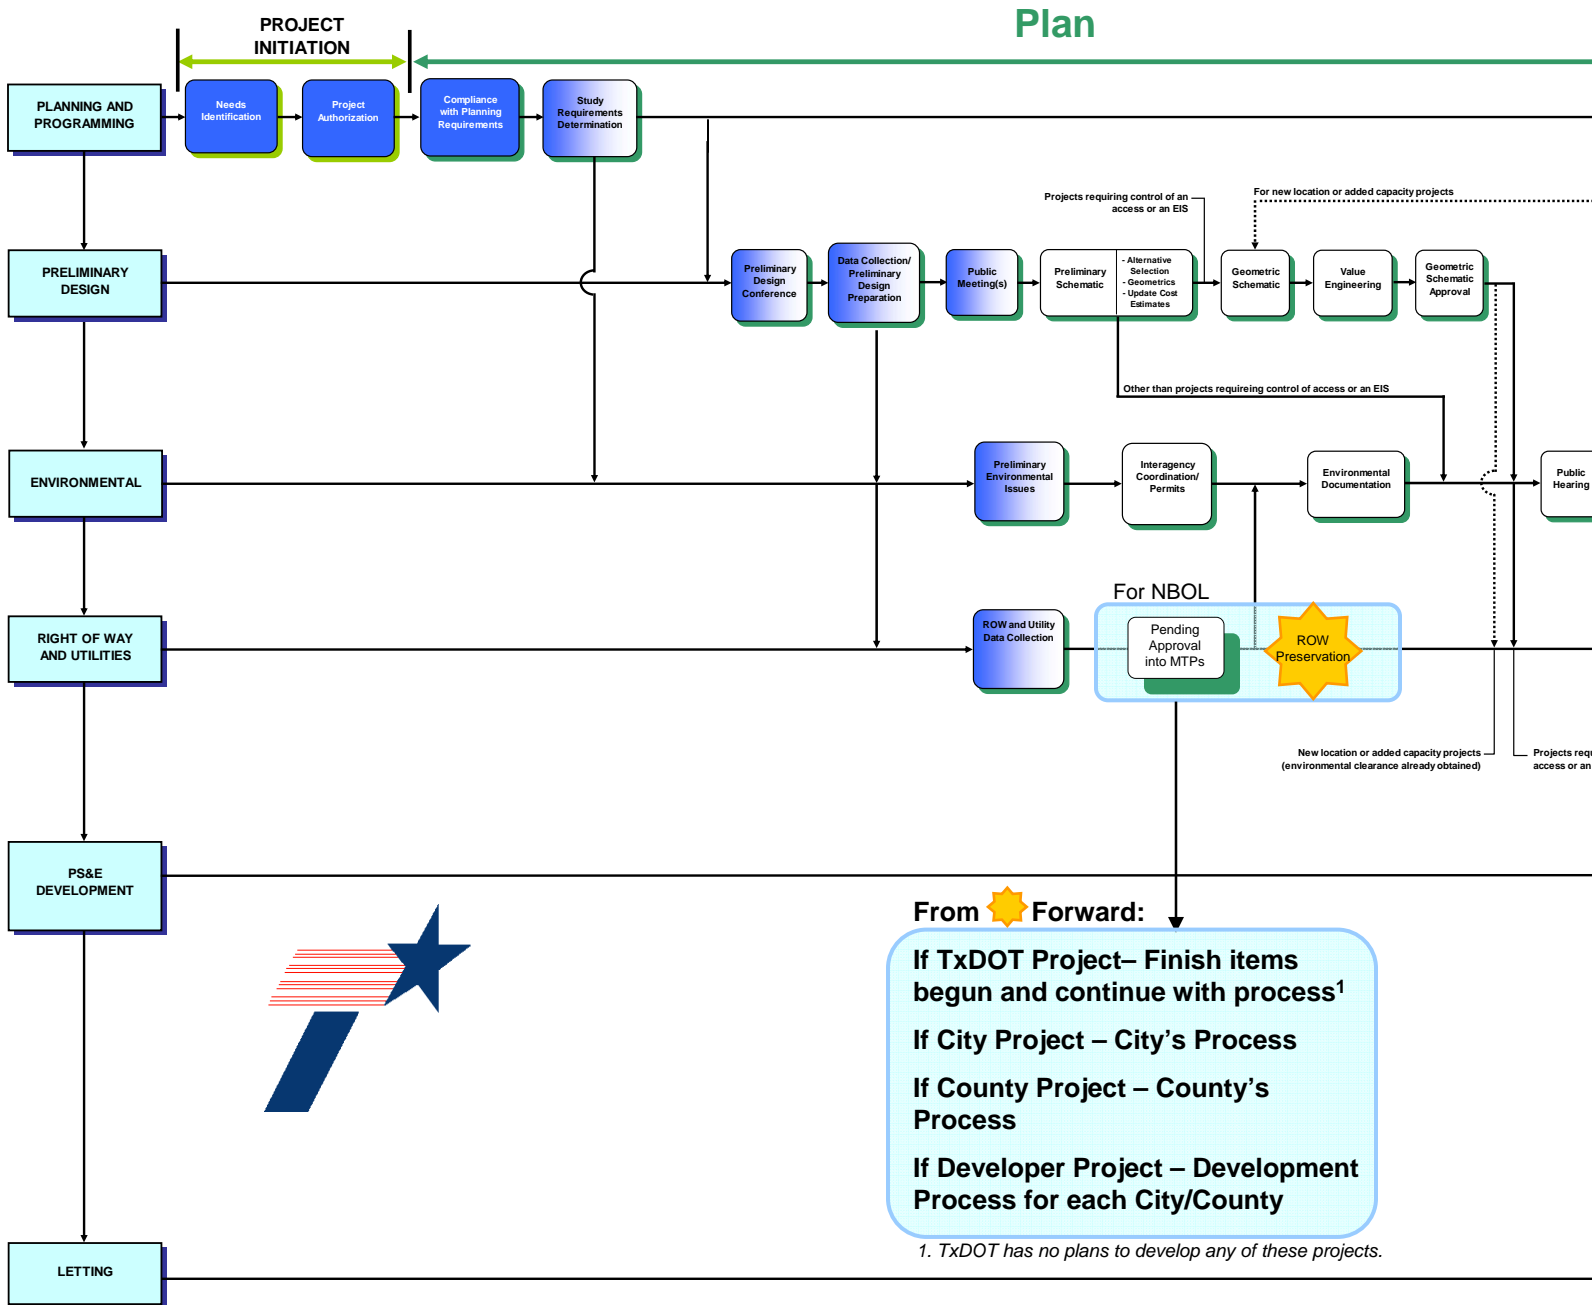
PROJECT INITIATION

Plan

PLANNING AND PROGRAMMING

Needs Identification

Project Authorization

Compliance with Planning Requirements

Study Requirements Determination

PRELIMINARY DESIGN

Projects requiring control of an access or an EIS

For new location or added capacity projects

Preliminary Design Conference

Data Collection/ Preliminary Design Preparation

Public Meeting(s)

Preliminary Schematic

- Alternative Selection
- Geometrics
- Update Cost Estimates

Geometric Schematic

Value Engineering

Geometric Schematic Approval

Other than projects requireing control of access or an EIS

ENVIRONMENTAL

Preliminary Environmental Issues

Interagency Coordination/ Permits

Environmental Documentation

Public Hearing

For NBOL

RIGHT OF WAY AND UTILITIES

ROW and Utility Data Collection

Pending Approval into MTPs

ROW Preservation

New location or added capacity projects (environmental clearance already obtained)

Projects requ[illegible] access or an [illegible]

PS&E DEVELOPMENT

From Forward:

If TxDOT Project– Finish items begun and continue with process$^1$

If City Project – City's Process

If County Project – County's Process

If Developer Project – Development Process for each City/County

1. TxDOT has no plans to develop any of these projects.

LETTING